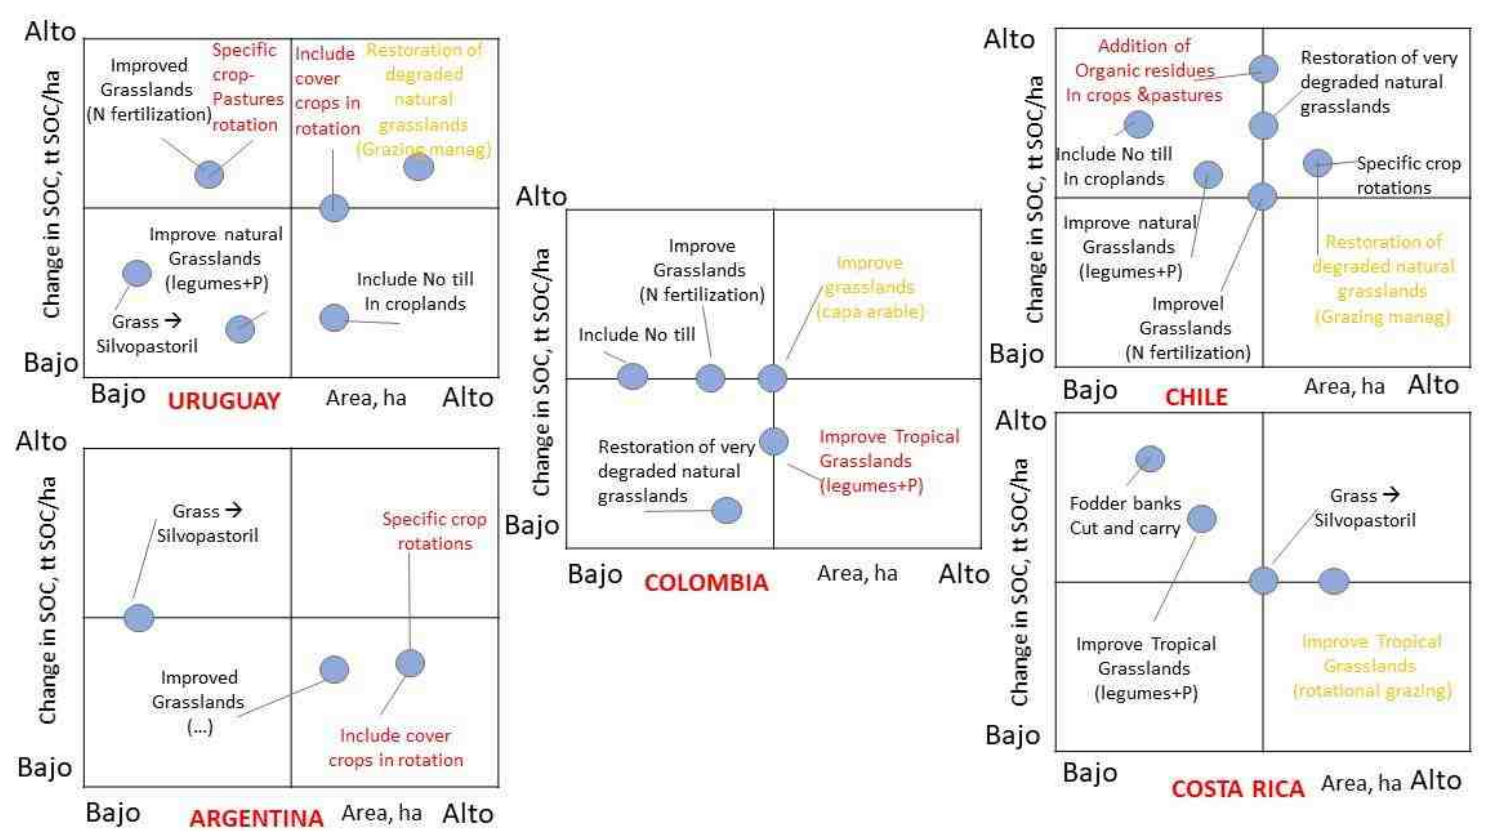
Alto

Change in SOC, tt SOC/ha

Improved Grasslands (N fertilization)

Specific crop-Pastures rotation

Include cover crops in rotation

Restoration of degraded natural grasslands (Grazing manag)

Improve natural Grasslands (legumes+P)

Grass → Silvopastoril

Include No till In croplands

Bajo

Bajo URUGUAY Area, ha Alto

Alto

Change in SOC, tt SOC/ha

Grass → Silvopastoril

Specific crop rotations

Improved Grasslands (...)

Include cover crops in rotation

Bajo

Bajo ARGENTINA Area, ha Alto

Alto

Change in SOC, tt SOC/ha

Improve Grasslands (N fertilization)

Improve grasslands (capa arable)

Include No till

Restoration of very degraded natural grasslands

Improve Tropical Grasslands (legumes+P)

Bajo

Bajo COLOMBIA Area, ha Alto

Alto

Change in SOC, tt SOC/ha

Addition of Organic residues In crops &pastures

Restoration of very degraded natural grasslands

Include No till In croplands

Specific crop rotations

Improve natural Grasslands (legumes+P)

Restoration of degraded natural grasslands (Grazing manag)

Improvel Grasslands (N fertilization)

Bajo

Bajo CHILE Area, ha Alto

Alto

Change in SOC, tt SOC/ha

Fodder banks Cut and carry

Grass → Silvopastoril

Improve Tropical Grasslands (legumes+P)

Improve Tropical Grasslands (rotational grazing)

Bajo

Bajo COSTA RICA Area, ha Alto